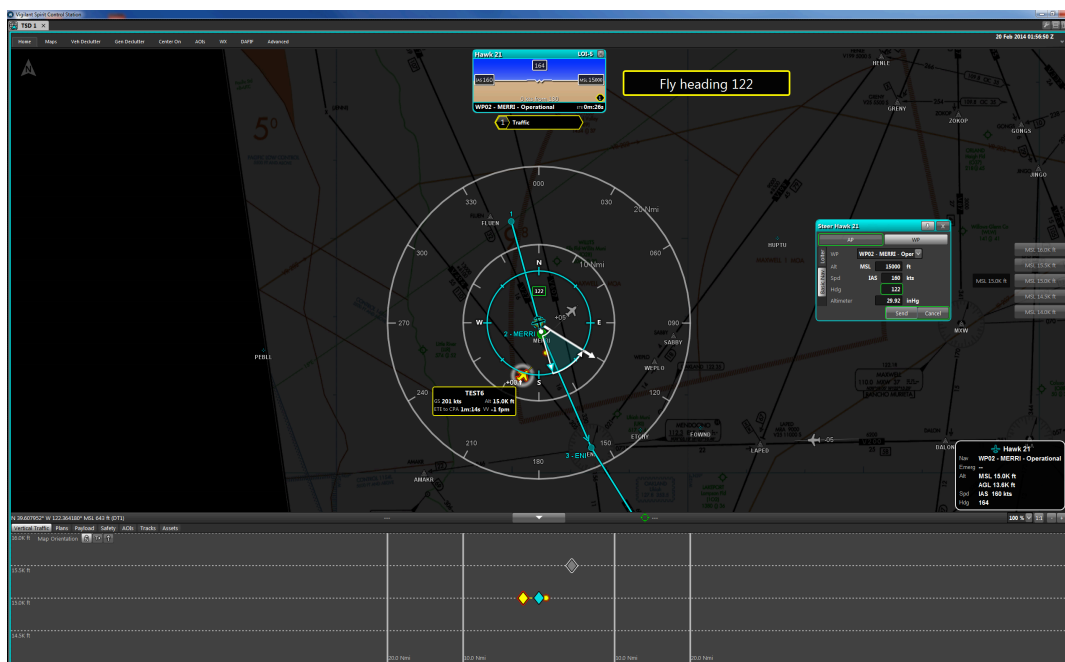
Vigilant Spirit Control Station

TSD 1 ×

Home Maps Veh Declutter Gen Declutter Center On AOIs WX DAFIF Advanced

20 Feb 2014 01:56:50 Z

Hawk 21 LOI-5

164

IAS 160

MSL 15000

WP02 - MERRI - Operational 0m:28s

1 Traffic

Fly heading 122

HENLE

GRENY

ZOKOP

GONGS

JINGO

5°

000

030

330

20 Nmi

FLUEN

300

060

10 Nmi

N

122

270

W

E

090

2 - MERRI

+05

MERRI

SABBY

PEBLL

WEPLO

S

+00

240

120

TEST6

GS 201 kts Alt 15.0K ft

ETE to CPA 1m:14s VV -1 fpm

ETOBY

FOWND

210

150

LAPED

-05

DALON

3 - ENI

180

ANAKR

HIPTU

Steer Hawk 21

AP WP

WP WP02 - MERRI - Oper

Alt MSL 15000 ft

Spd IAS 160 kts

Hdg 122

Altimeter 29.92 inHg

Send Cancel

MSL 16.0K ft

MSL 15.5K ft

MSL 15.0K ft

MSL 15.0K ft

MSL 14.5K ft

MSL 14.0K ft

MXW

Hawk 21

Nav WP02 - MERRI - Operational

Emerg --

Alt MSL 15.0K ft

AGL 13.6K ft

Spd IAS 160 kts

Hdg 164

N 39.607952° W 122.364180° MSL 645 ft (DTI)

Vertical Traffic Plans Payload Safety AOIs Tracks Assets

Map Orientation

16.0K ft

15.5K ft

15.0K ft

14.5K ft

100 %

20.0 Nmi

10.0 Nmi

10.0 Nmi

20.0 Nmi